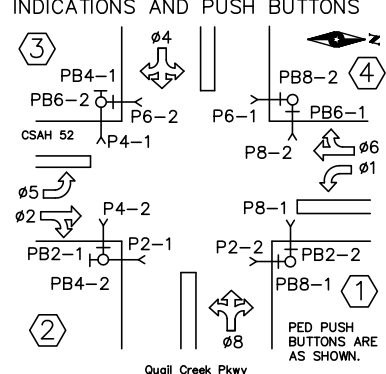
INDICATIONS AND PUSH BUTTONS

3
PB4–1
PB6–2
CSAH 52
P4–1
P6–2
ø4

PB8–2
4
N
P6–1
PB6–1
P8–2
ø6
ø1

ø5
ø2
P4–2
PB2–1
P2–1
PB4–2
2

P8–1
P2–2
PB2–2
PB8–1
1
ø8
PED PUSH BUTTONS ARE AS SHOWN.

Quail Creek Pkwy